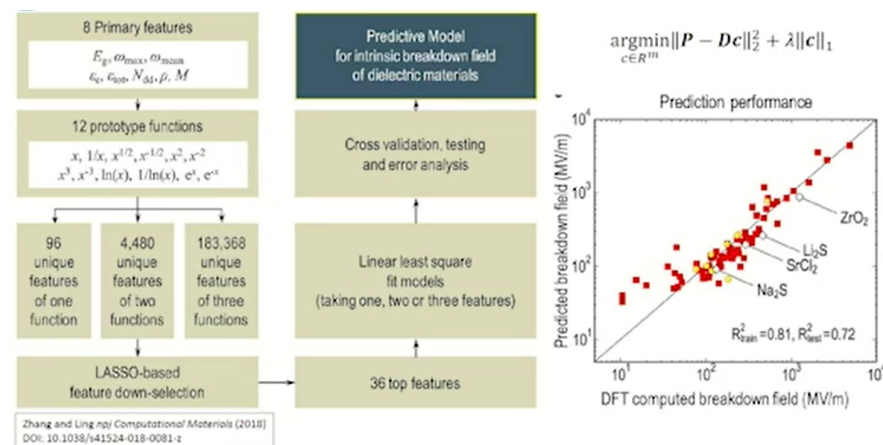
8 Primary features

$E_g, \omega_{max}, \omega_{mean}$
$\varepsilon_e, \varepsilon_{tot}, N_{dd}, \rho, M$

12 prototype functions

$x, 1/x, x^{1/2}, x^{-1/2}, x^2, x^{-2}$
$x^3, x^{-3}, \ln(x), 1/\ln(x), e^x, e^{-x}$

96 unique features of one function

4,480 unique features of two functions

183,368 unique features of three functions

LASSO-based feature down-selection

Zhang and Ling npj Computational Materials (2018)
DOI: 10.1038/s41524-018-0081-z

Predictive Model for intrinsic breakdown field of dielectric materials

Cross validation, testing and error analysis

Linear least square fit models (taking one, two or three features)

36 top features

$\underset{c \in R^m}{\operatorname{argmin}} \|\boldsymbol{P} - \boldsymbol{D}\boldsymbol{c}\|_2^2 + \lambda \|\boldsymbol{c}\|_1$

Prediction performance

$10^4$
$10^3$
$10^2$
$10^1$

Predicted breakdown field (MV/m)

$ZrO_2$
$Li_2S$
$SrCl_2$
$Na_2S$

$R^2_{train}=0.81, R^2_{test}=0.72$

$10^1$
$10^2$
$10^3$
$10^4$

DFT computed breakdown field (MV/m)